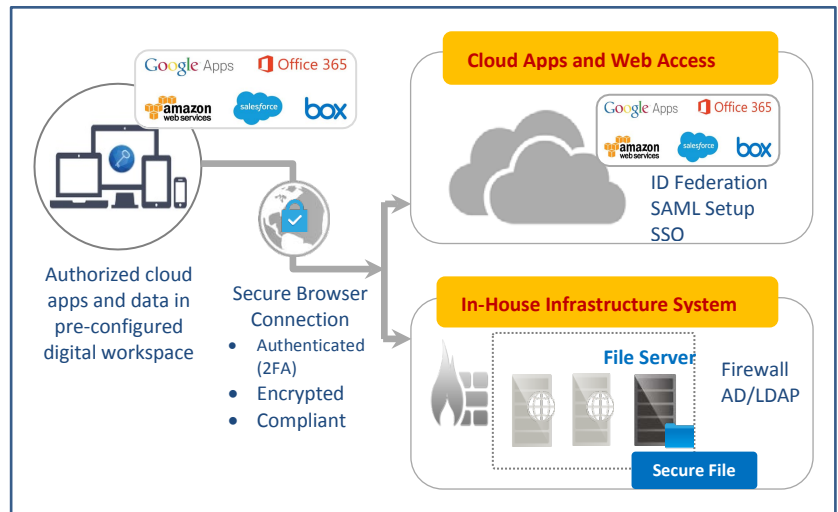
Google Apps
Office 365
amazon web services
salesforce
box

Authorized cloud apps and data in pre-configured digital workspace

Secure Browser Connection
- Authenticated (2FA)
- Encrypted
- Compliant

Cloud Apps and Web Access

Google Apps
Office 365
amazon web services
salesforce
box

ID Federation
SAML Setup
SSO

In-House Infrastructure System

File Server

Firewall
AD/LDAP

Secure File